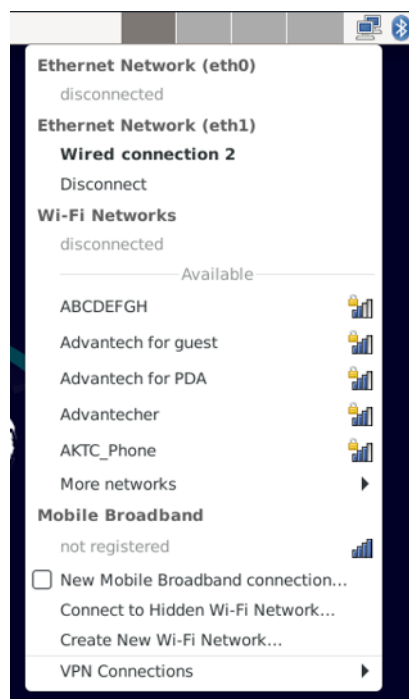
Ethernet Network (eth0)
disconnected
Ethernet Network (eth1)
Wired connection 2
Disconnect
Wi-Fi Networks
disconnected
Available
ABCDEFGH
Advantech for guest
Advantech for PDA
Advantecher
AKTC_Phone
More networks
Mobile Broadband
not registered
New Mobile Broadband connection...
Connect to Hidden Wi-Fi Network...
Create New Wi-Fi Network...
VPN Connections